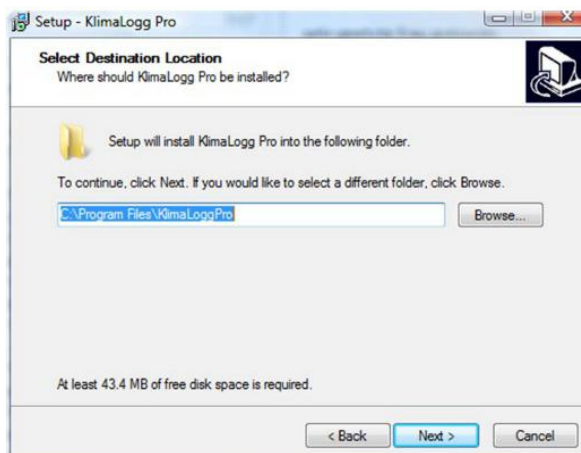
Setup - KlimaLogg Pro

Select Destination Location
Where should KlimaLogg Pro be installed?

Setup will install KlimaLogg Pro into the following folder.

To continue, click Next. If you would like to select a different folder, click Browse.

C:\Program Files\KlimaLoggPro

Browse...

At least 43.4 MB of free disk space is required.

< Back

Next >

Cancel